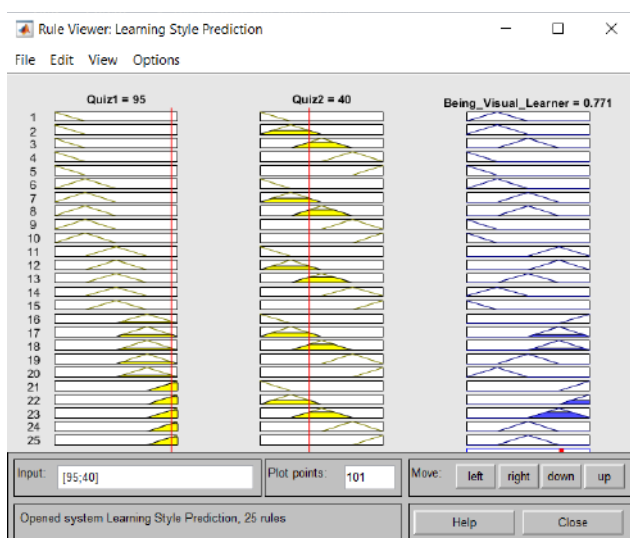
Rule Viewer: Learning Style Prediction

File Edit View Options

Quiz1 = 95

Quiz2 = 40

Being_Visual_Learner = 0.771

1
2
3
4
5
6
7
8
9
10
11
12
13
14
15
16
17
18
19
20
21
22
23
24
25

Input: [95;40]

Plot points: 101

Move: left right down up

Opened system Learning Style Prediction, 25 rules

Help

Close